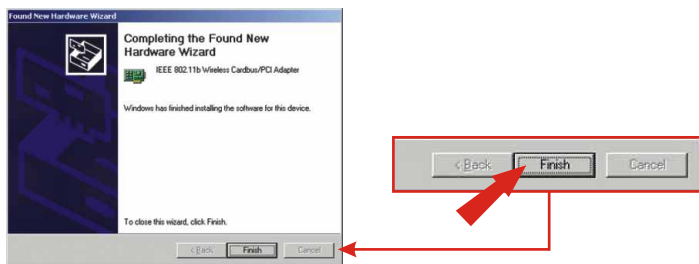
Found New Hardware Wizard

Completing the Found New Hardware Wizard

IEEE 802.11b Wireless Cardbus/PCI Adapter

Windows has finished installing the software for this device.

To close this wizard, click Finish.

< Back
Finish
Cancel

< Back
Finish
Cancel